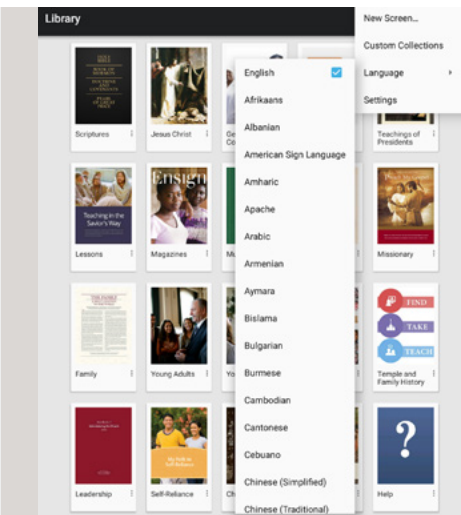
Library

New Screen...
Custom Collections
Language
Settings

Scriptures
Jesus Christ
Ge
Teachings of Presidents

English
Afrikaans
Albanian
American Sign Language
Amharic
Apache
Arabic
Armenian
Aymara
Bislama
Bulgarian
Burmese
Cambodian
Cantonese
Cebuano
Chinese (Simplified)
Chinese (Traditional)

Teaching in the Savior's Way
Lessons
Ensign
Magazines
Mu
Missionary

Family
Young Adults
Yo
FIND
TAKE
TEACH
Temple and Family History

Leadership
Self-Reliance
Ch
?
Help